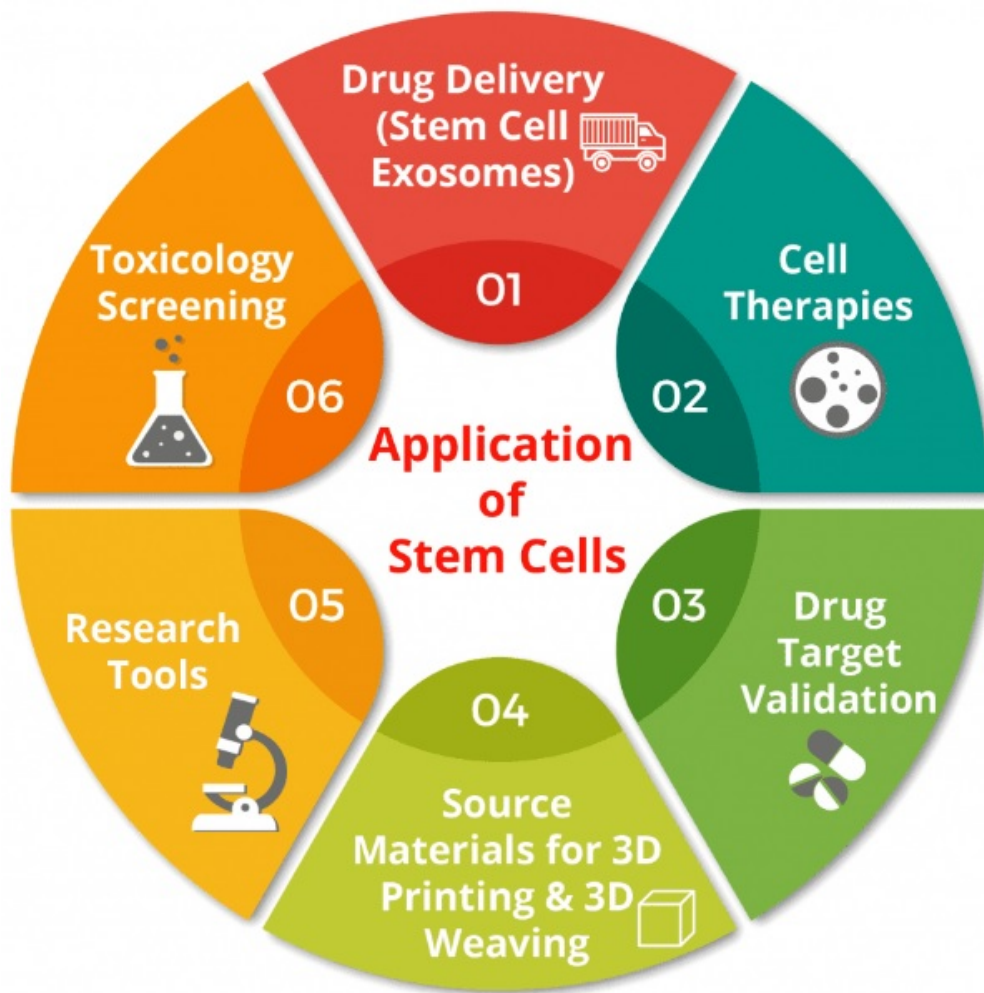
Application of Stem Cells

01
Drug Delivery (Stem Cell Exosomes)

02
Cell Therapies

03
Drug Target Validation

04
Source Materials for 3D Printing & 3D Weaving

05
Research Tools

06
Toxicology Screening